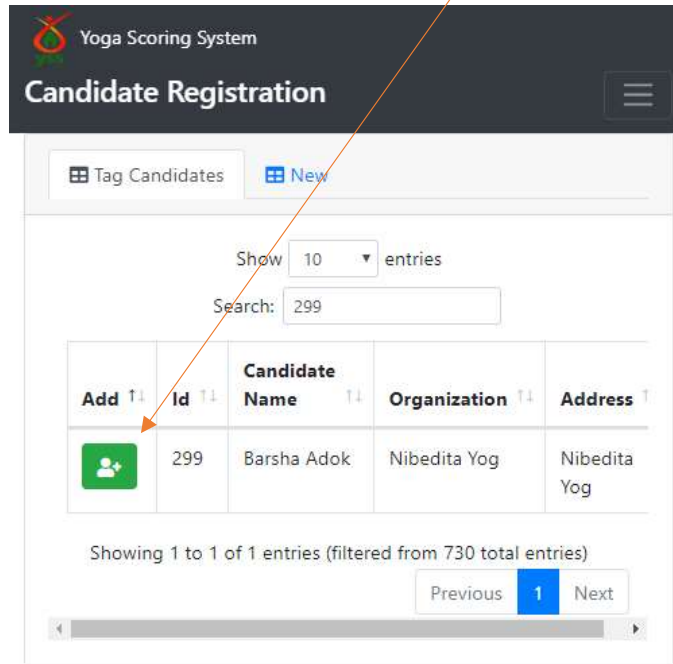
Yoga Scoring System

Candidate Registration

Tag Candidates
New

Show 10 entries

Search: 299

| Add | Id | Candidate Name | Organization | Address |
|---|---|---|---|---|
|  | 299 | Barsha Adok | Nibedita Yog | Nibedita Yog |

Showing 1 to 1 of 1 entries (filtered from 730 total entries)

Previous 1 Next